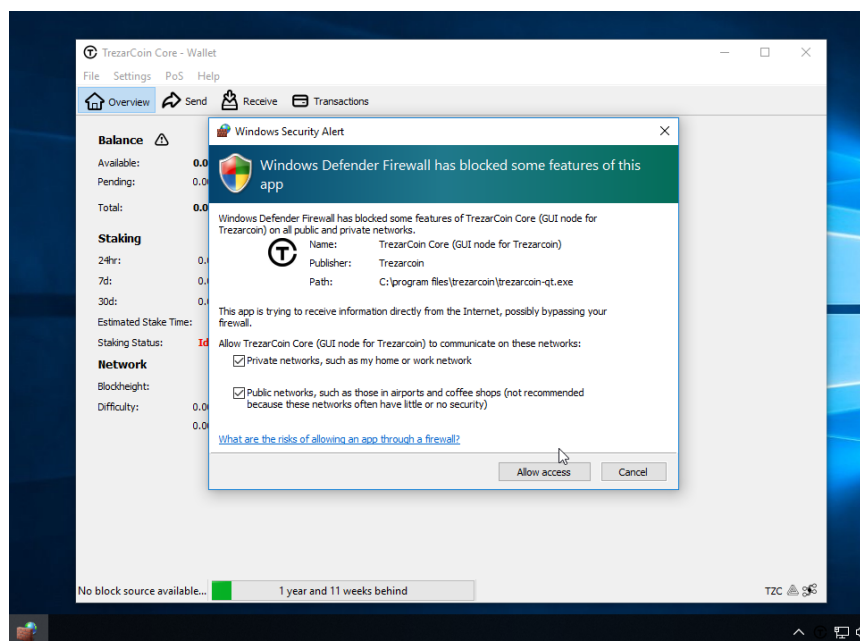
TrezarCoin Core - Wallet

File Settings PoS Help

Overview Send Receive Transactions

Balance

Available: 0.0

Pending: 0.0

Total: 0.0

Staking

24hr: 0.

7d: 0.

30d: 0.

Estimated Stake Time:

Staking Status: Id

Network

Blockheight:

Difficulty: 0.0

0.0

Windows Security Alert

Windows Defender Firewall has blocked some features of this app

Windows Defender Firewall has blocked some features of TrezarCoin Core (GUI node for Trezarcoin) on all public and private networks.

| Name: | TrezarCoin Core (GUI node for Trezarcoin) |
|---|---|
| Publisher: | Trezarcoin |
| Path: | C:\program files\trezarcoin\trezarcoin-qt.exe |

This app is trying to receive information directly from the Internet, possibly bypassing your firewall.

Allow TrezarCoin Core (GUI node for Trezarcoin) to communicate on these networks:

Private networks, such as my home or work network

Public networks, such as those in airports and coffee shops (not recommended because these networks often have little or no security)

What are the risks of allowing an app through a firewall?

Allow access Cancel

No block source available... 1 year and 11 weeks behind

TZC